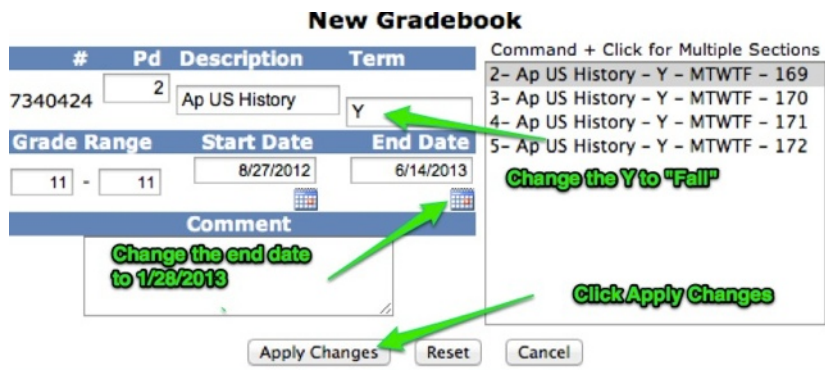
New Gradebook

| # | Pd | Description | Term |
|---|---|---|---|
| 7340424 | 2 | Ap US History | Y |

| Grade Range | Start Date | End Date |
|---|---|---|
| 11 - 11 | 8/27/2012 | 6/14/2013 |

Comment

Command + Click for Multiple Sections
2- Ap US History - Y - MTWTF - 169
3- Ap US History - Y - MTWTF - 170
4- Ap US History - Y - MTWTF - 171
5- Ap US History - Y - MTWTF - 172

Change the Y to "Fall"

Change the end date to 1/28/2013

Click Apply Changes

Apply Changes
Reset
Cancel